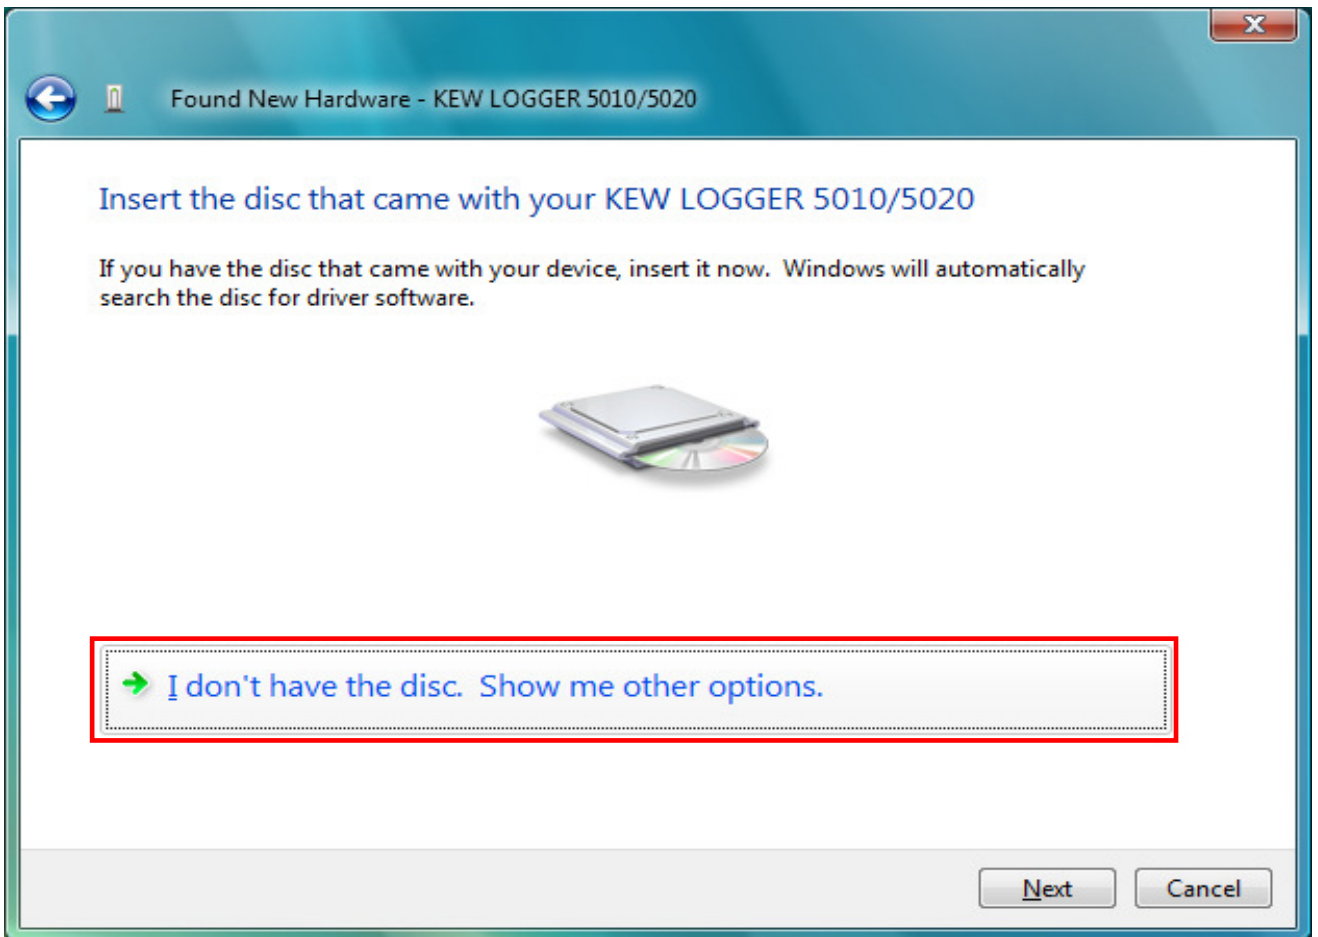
Found New Hardware - KEW LOGGER 5010/5020

Insert the disc that came with your KEW LOGGER 5010/5020

If you have the disc that came with your device, insert it now. Windows will automatically search the disc for driver software.

I don't have the disc. Show me other options.

Next

Cancel